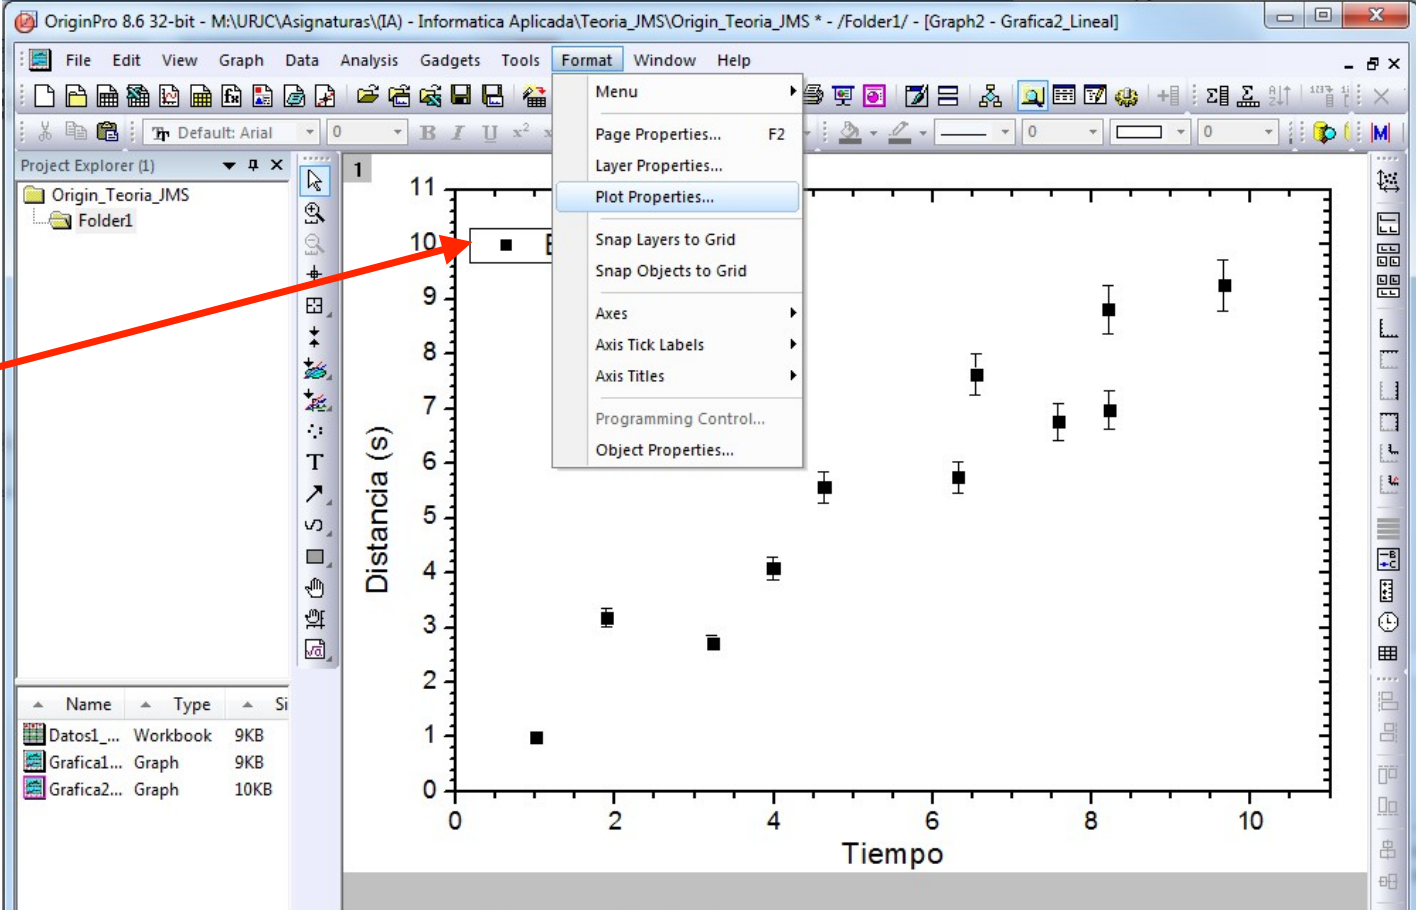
OriginPro 8.6 32-bit - M:\URJC\Asignaturas\(IA) - Informatica Aplicada\Teoria_JMS\Origin_Teoria_JMS * - /Folder1/ - [Graph2 - Grafica2_Lineal]

File Edit View Graph Data Analysis Gadgets Tools Format Window Help

Default: Arial 0 B I U $x^2$ 0 0 0

Project Explorer (1)

Origin_Teoria_JMS
Folder1

| Name | Type | Si |
|---|---|---|
| Datos1_... | Workbook | 9KB |
| Grafica1... | Graph | 9KB |
| Grafica2... | Graph | 10KB |

Menu
Page Properties... F2
Layer Properties...
Plot Properties...
Snap Layers to Grid
Snap Objects to Grid
Axes
Axis Tick Labels
Axis Titles
Programming Control...
Object Properties...

1

B

Distancia (s)

11 10 9 8 7 6 5 4 3 2 1 0

0 2 4 6 8 10

Tiempo